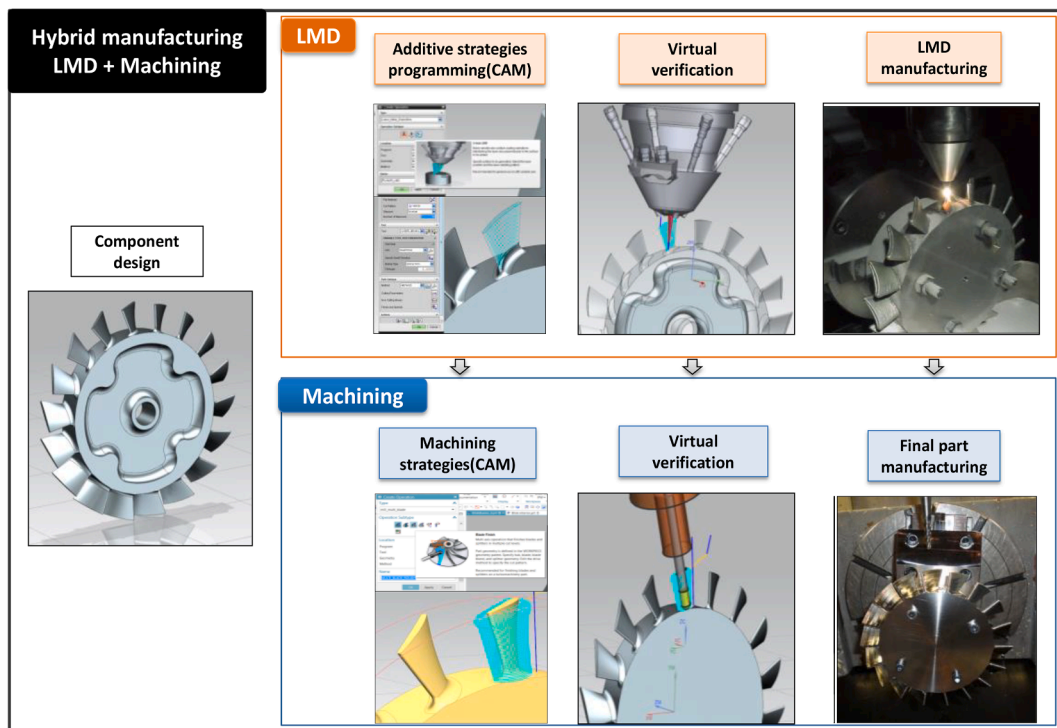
Hybrid manufacturing
LMD + Machining

LMD

Additive strategies programming(CAM)

Virtual verification

LMD manufacturing

Component design

Machining

Machining strategies(CAM)

Virtual verification

Final part manufacturing